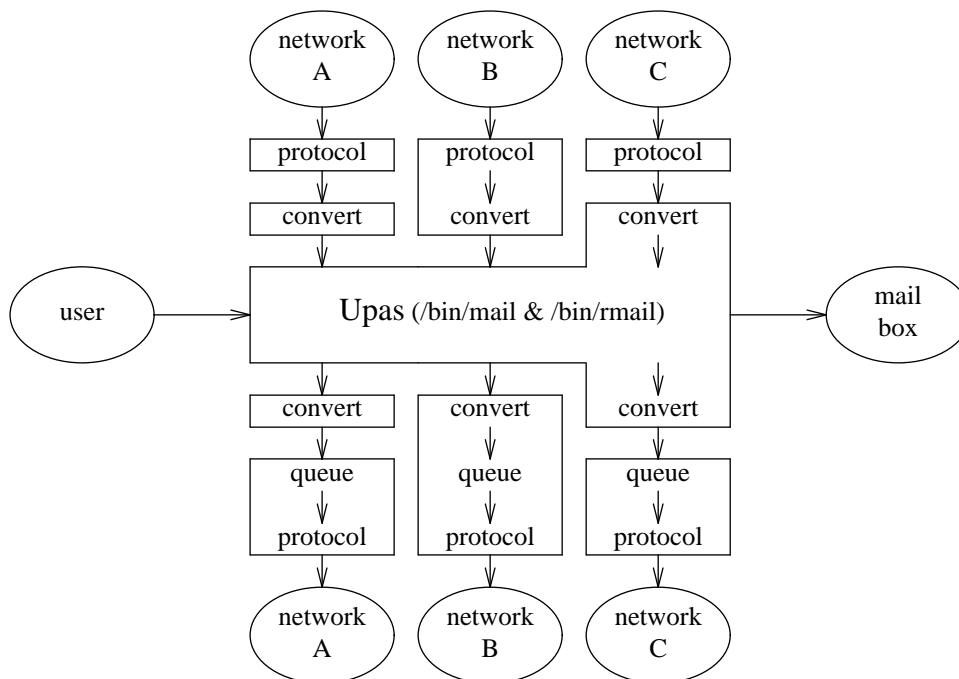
network A

network B

network C

protocol

protocol

protocol

convert

convert

convert

user

Upas (/bin/mail & /bin/rmail)

mail box

convert

convert

convert

queue

queue

queue

protocol

protocol

protocol

network A

network B

network C